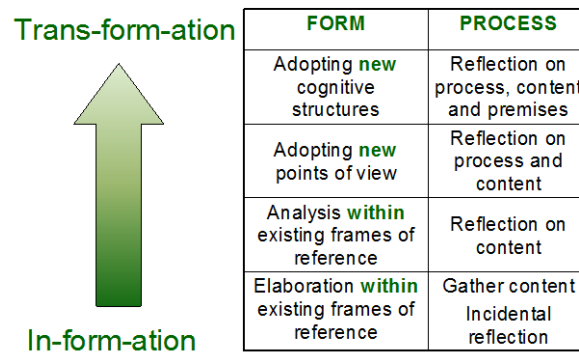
Trans-form-ation

In-form-ation

| FORM | PROCESS |
|---|---|
| Adopting new cognitive structures | Reflection on process, content and premises |
| Adopting new points of view | Reflection on process and content |
| Analysis within existing frames of reference | Reflection on content |
| Elaboration within existing frames of reference | Gather content Incidental reflection |